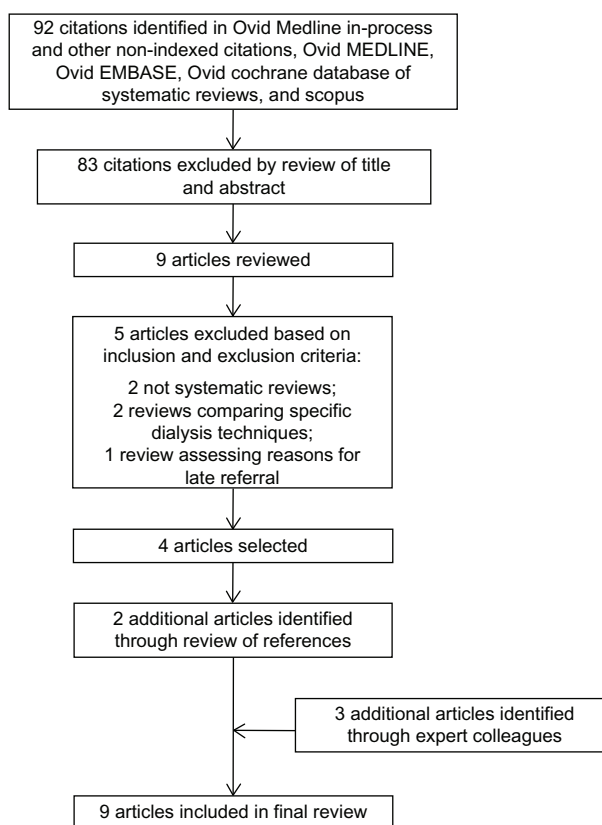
92 citations identified in Ovid Medline in-process and other non-indexed citations, Ovid MEDLINE, Ovid EMBASE, Ovid cochrane database of systematic reviews, and scopus

83 citations excluded by review of title and abstract

9 articles reviewed

5 articles excluded based on inclusion and exclusion criteria:

2 not systematic reviews;
2 reviews comparing specific dialysis techniques;
1 review assessing reasons for late referral

4 articles selected

2 additional articles identified through review of references

3 additional articles identified through expert colleagues

9 articles included in final review